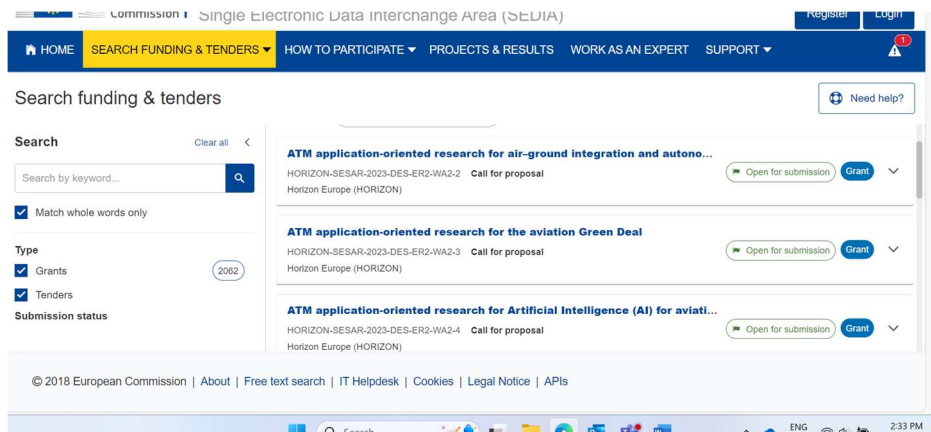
Commission | Single Electronic Data Interchange Area (SEDIA)

Register Login

HOME SEARCH FUNDING & TENDERS HOW TO PARTICIPATE PROJECTS & RESULTS WORK AS AN EXPERT SUPPORT

1

Search funding & tenders

Need help?

Search

Clear all

Search by keyword...

Match whole words only

Type

Grants 2062

Tenders

Submission status

ATM application-oriented research for air-ground integration and autono...

HORIZON-SESAR-2023-DES-ER2-WA2-2 Call for proposal

Horizon Europe (HORIZON)

Open for submission Grant

ATM application-oriented research for the aviation Green Deal

HORIZON-SESAR-2023-DES-ER2-WA2-3 Call for proposal

Horizon Europe (HORIZON)

Open for submission Grant

ATM application-oriented research for Artificial Intelligence (AI) for aviati...

HORIZON-SESAR-2023-DES-ER2-WA2-4 Call for proposal

Horizon Europe (HORIZON)

Open for submission Grant

© 2018 European Commission | About | Free text search | IT Helpdesk | Cookies | Legal Notice | APIs

Search

ENG

2:33 PM